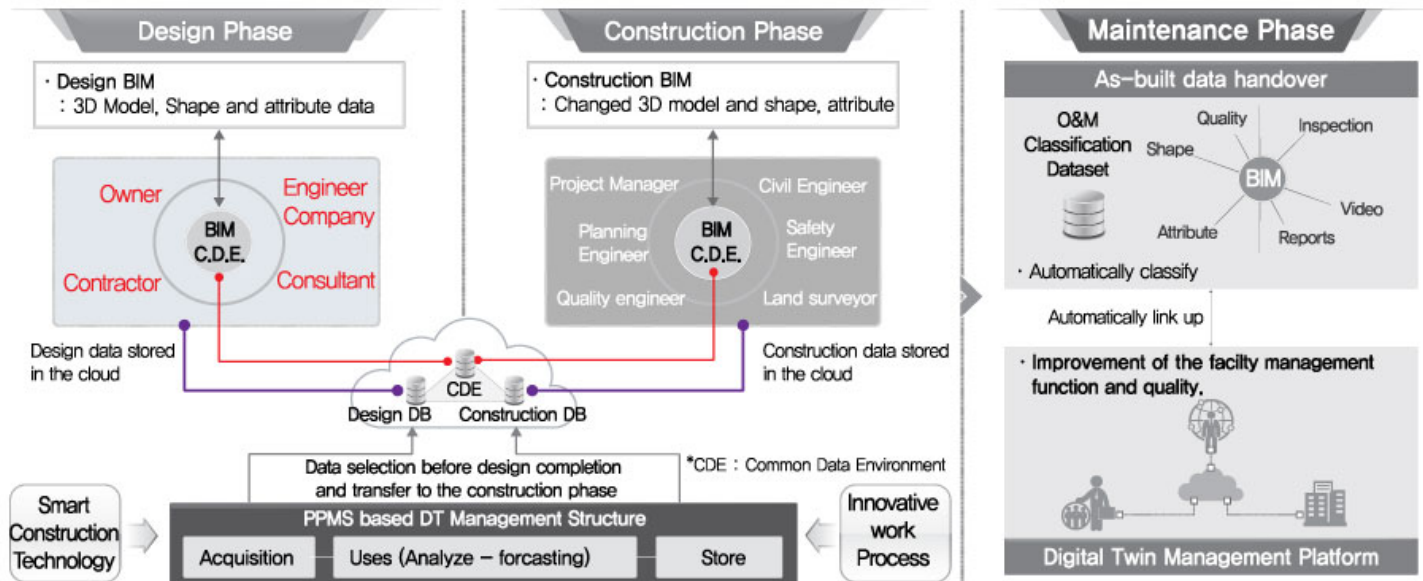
Design Phase

· Design BIM
: 3D Model, Shape and attribute data

Owner
Engineer Company
BIM C.D.E.
Contractor
Consultant

Design data stored in the cloud

Construction Phase

· Construction BIM
: Changed 3D model and shape, attribute

Project Manager
Civil Engineer
Planning Engineer
BIM C.D.E.
Safety Engineer
Quality engineer
Land surveyor

Construction data stored in the cloud

CDE
Design DB
Construction DB

Data selection before design completion and transfer to the construction phase

*CDE : Common Data Environment

Smart Construction Technology

PPMS based DT Management Structure
Acquisition
Uses (Analyze – forcasting)
Store

Innovative work Process

Maintenance Phase

As-built data handover

O&M Classification Dataset

Quality
Inspection
Shape
BIM
Video
Attribute
Reports

· Automatically classify

Automatically link up

· Improvement of the facilty management function and quality.

Digital Twin Management Platform